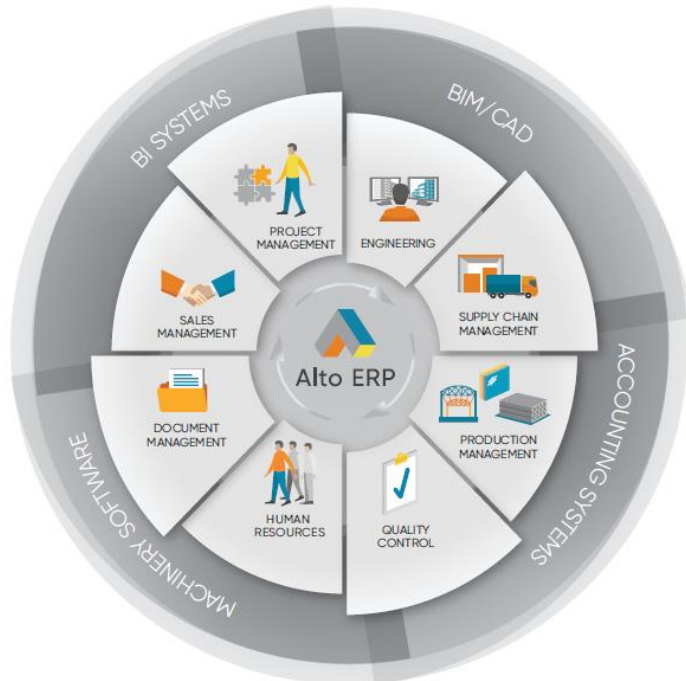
BI SYSTEMS

BIM/CAD

ACCOUNTING SYSTEMS

MACHINERY SOFTWARE

PROJECT MANAGEMENT

ENGINEERING

SUPPLY CHAIN MANAGEMENT

PRODUCTION MANAGEMENT

QUALITY CONTROL

HUMAN RESOURCES

DOCUMENT MANAGEMENT

SALES MANAGEMENT

Alto ERP